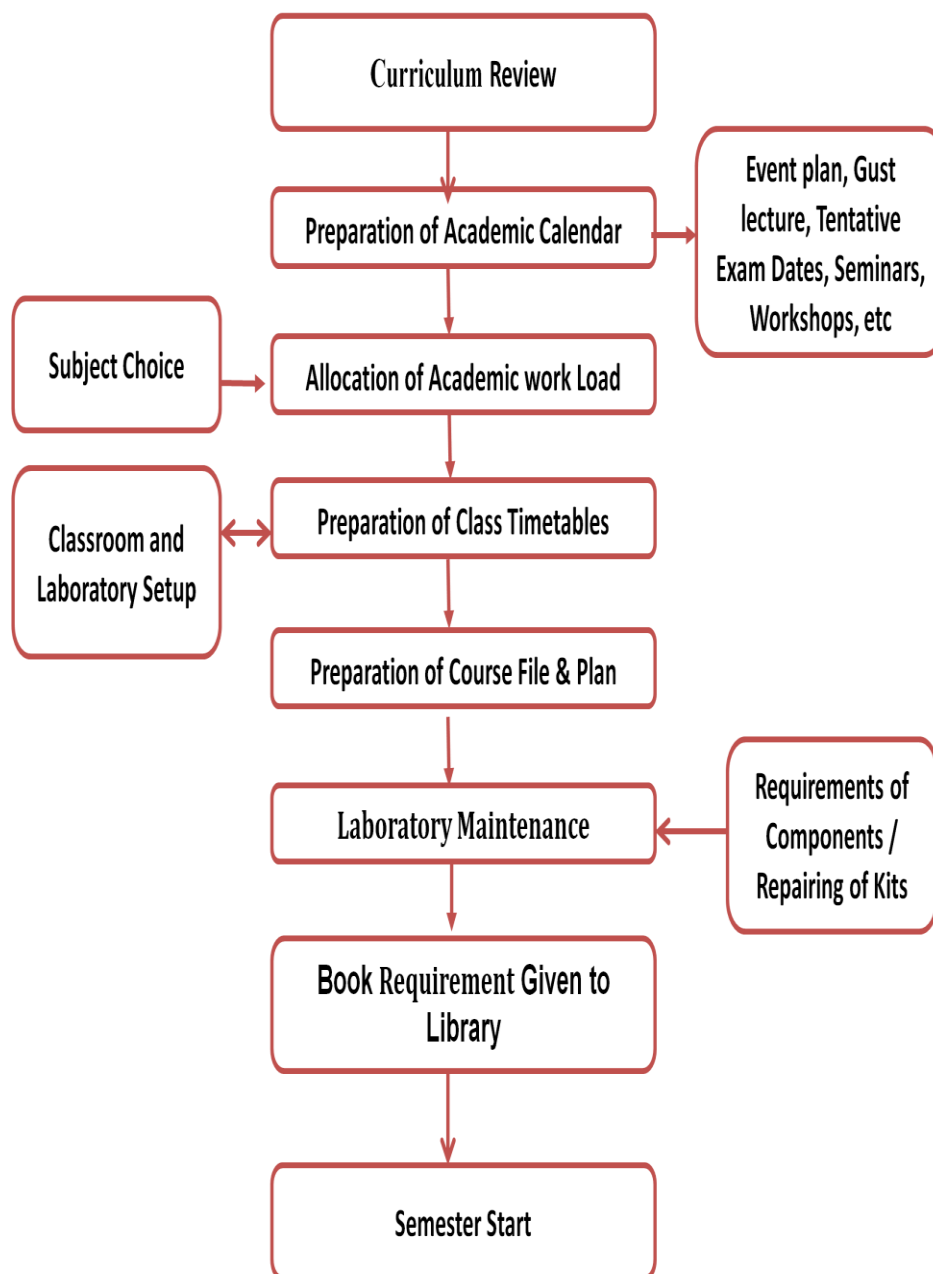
Curriculum Review

Preparation of Academic Calendar

Event plan, Gust lecture, Tentative Exam Dates, Seminars, Workshops, etc

Subject Choice

Allocation of Academic work Load

Classroom and Laboratory Setup

Preparation of Class Timetables

Preparation of Course File & Plan

Laboratory Maintenance

Requirements of Components / Repairing of Kits

Book Requirement Given to Library

Semester Start